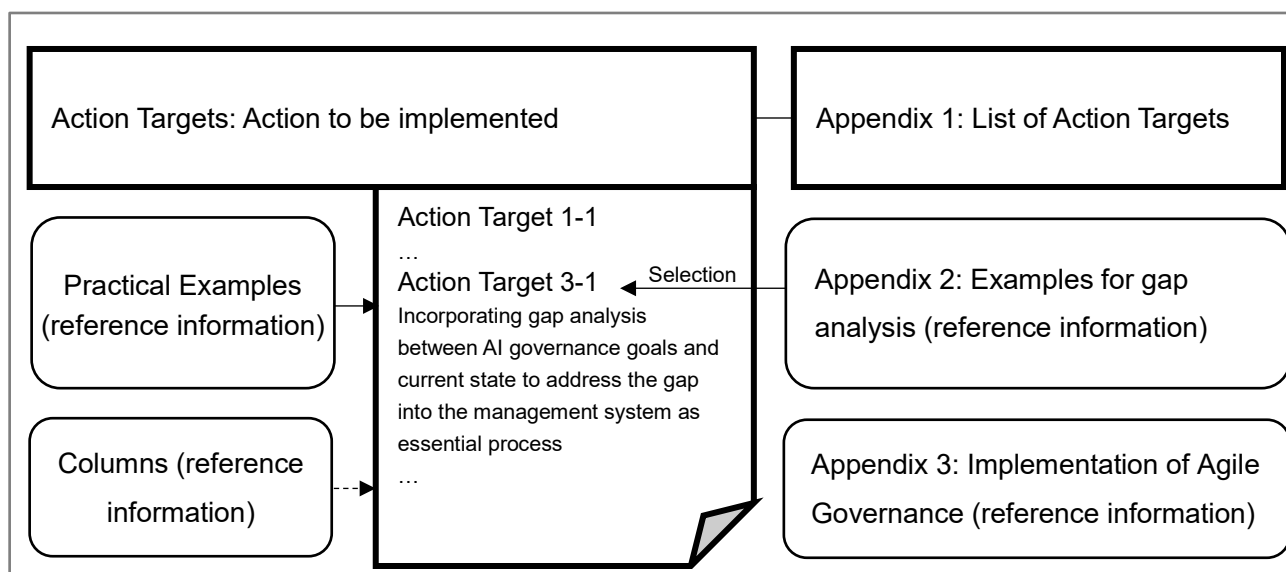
Action Targets: Action to be implemented

Appendix 1: List of Action Targets

Practical Examples (reference information)

Action Target 1-1
…
Action Target 3-1
Incorporating gap analysis between AI governance goals and current state to address the gap into the management system as essential process
…

Selection

Appendix 2: Examples for gap analysis (reference information)

Columns (reference information)

Appendix 3: Implementation of Agile Governance (reference information)